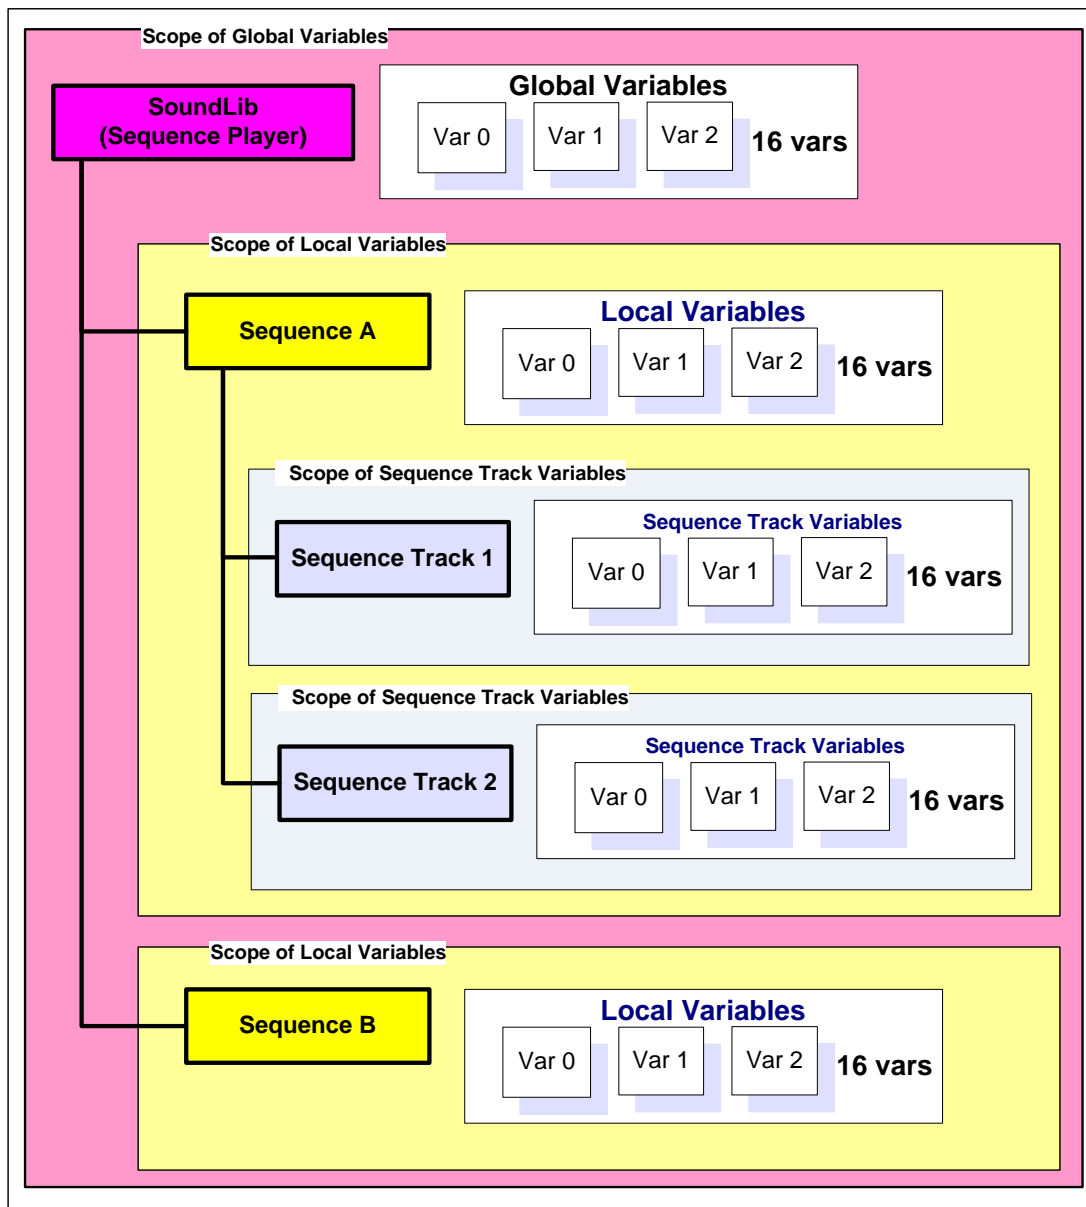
Scope of Global Variables

SoundLib (Sequence Player)

Global Variables
Var 0
Var 1
Var 2
16 vars

Scope of Local Variables

Sequence A

Local Variables
Var 0
Var 1
Var 2
16 vars

Scope of Sequence Track Variables

Sequence Track 1

Sequence Track Variables
Var 0
Var 1
Var 2
16 vars

Scope of Sequence Track Variables

Sequence Track 2

Sequence Track Variables
Var 0
Var 1
Var 2
16 vars

Scope of Local Variables

Sequence B

Local Variables
Var 0
Var 1
Var 2
16 vars